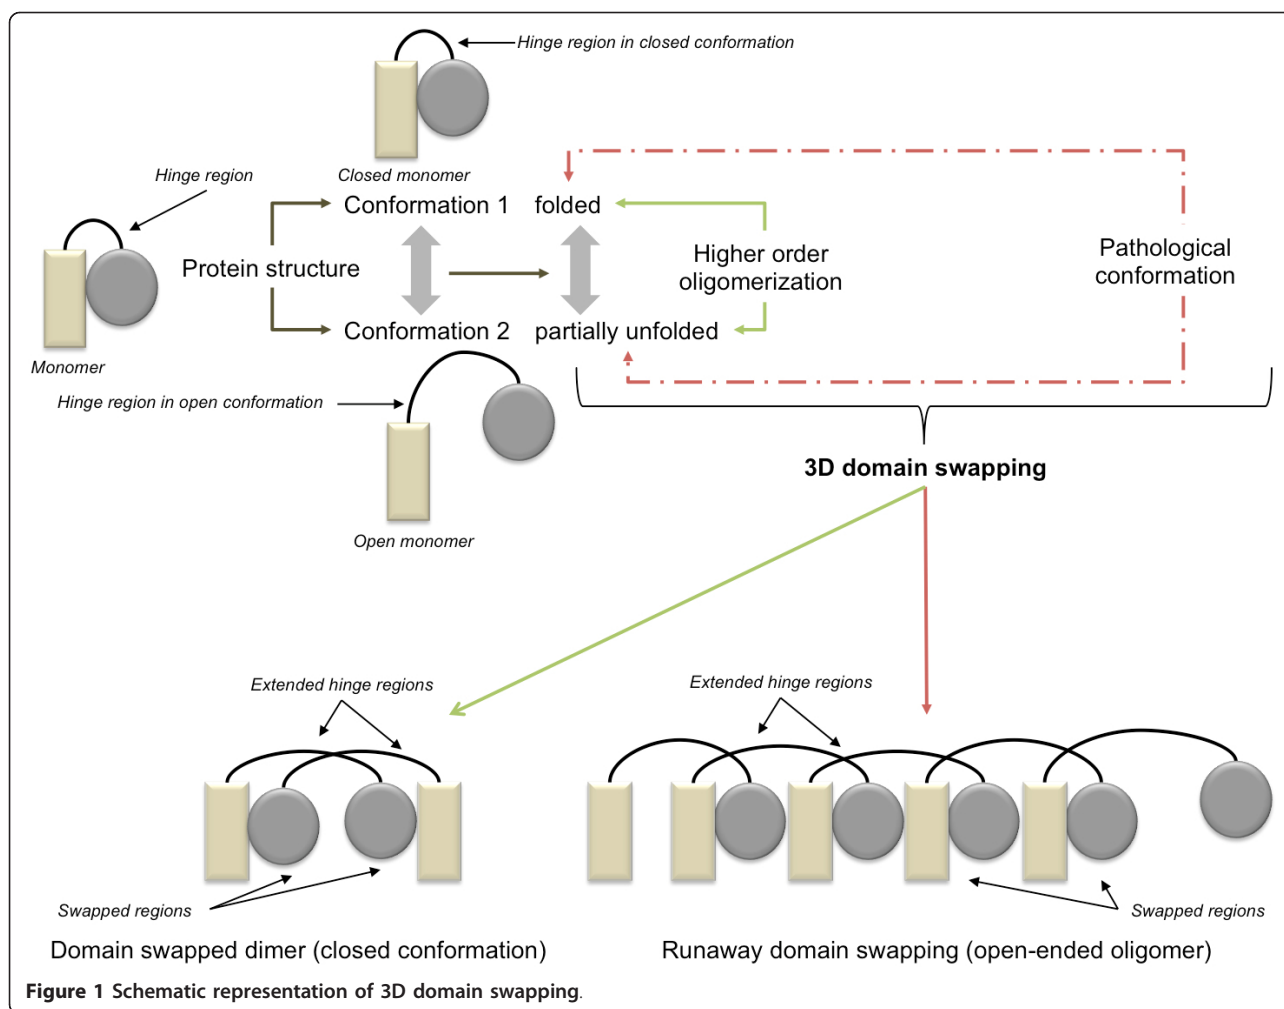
Hinge region in closed conformation

Closed monomer

Hinge region

Monomer

Protein structure

Conformation 1

folded

Conformation 2

partially unfolded

Higher order oligomerization

Pathological conformation

Hinge region in open conformation

Open monomer

3D domain swapping

Extended hinge regions

Extended hinge regions

Swapped regions

Swapped regions

Domain swapped dimer (closed conformation)

Runaway domain swapping (open-ended oligomer)

Figure 1 Schematic representation of 3D domain swapping.